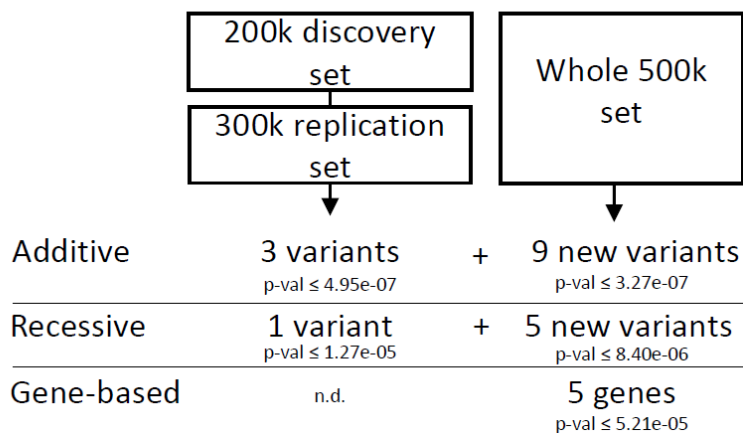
200k discovery set

300k replication set

Whole 500k set

Additive 3 variants p-val ≤ 4.95e-07 + 9 new variants p-val ≤ 3.27e-07

Recessive 1 variant p-val ≤ 1.27e-05 + 5 new variants p-val ≤ 8.40e-06

Gene-based n.d. 5 genes p-val ≤ 5.21e-05